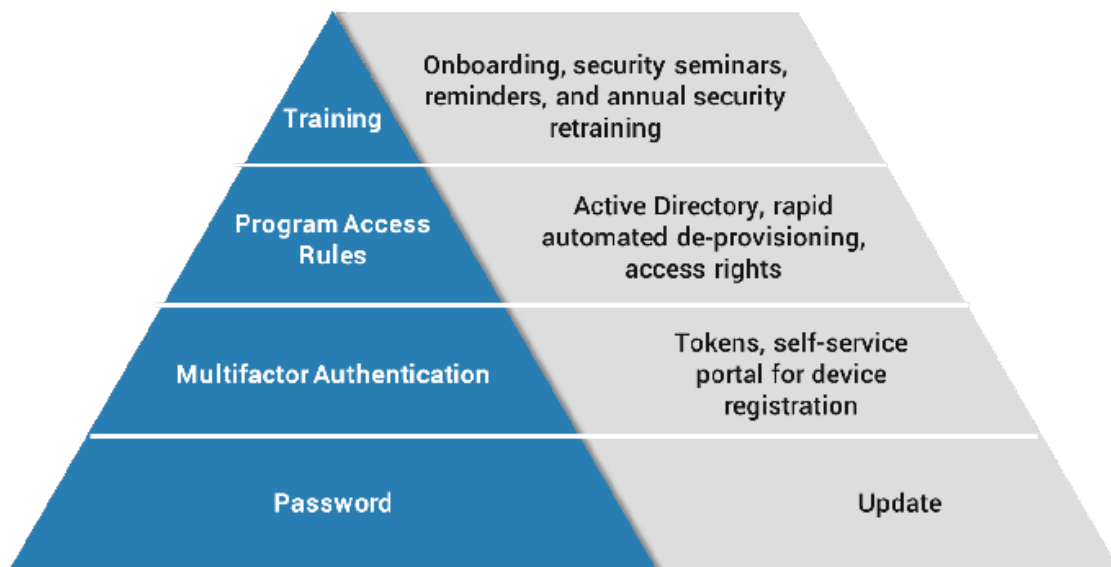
Training

Onboarding, security seminars, reminders, and annual security retraining

Program Access Rules

Active Directory, rapid automated de-provisioning, access rights

Multifactor Authentication

Tokens, self-service portal for device registration

Password

Update